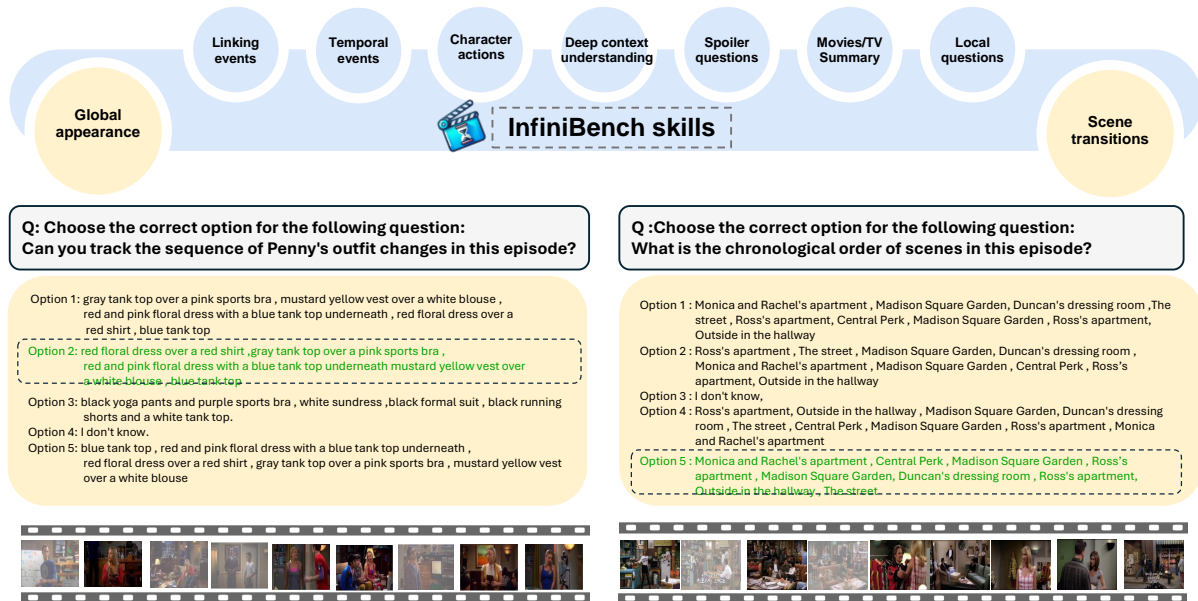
Linking events

Temporal events

Character actions

Deep context understanding

Spoiler questions

Movies/TV Summary

Local questions

Global appearance

InfiniBench skills

Scene transitions

Q: Choose the correct option for the following question:
Can you track the sequence of Penny's outfit changes in this episode?

Option 1: gray tank top over a pink sports bra , mustard yellow vest over a white blouse , red and pink floral dress with a blue tank top underneath , red floral dress over a red shirt , blue tank top

Option 2: red floral dress over a red shirt ,gray tank top over a pink sports bra , red and pink floral dress with a blue tank top underneath mustard yellow vest over a white blouse , blue tank top

Option 3: black yoga pants and purple sports bra , white sundress ,black formal suit , black running shorts and a white tank top.

Option 4: I don't know.

Option 5: blue tank top , red and pink floral dress with a blue tank top underneath , red floral dress over a red shirt , gray tank top over a pink sports bra , mustard yellow vest over a white blouse

Q :Choose the correct option for the following question:
What is the chronological order of scenes in this episode?

Option 1 : Monica and Rachel's apartment , Madison Square Garden, Duncan's dressing room ,The street , Ross's apartment, Central Perk , Madison Square Garden , Ross's apartment, Outside in the hallway

Option 2 : Ross's apartment , The street , Madison Square Garden, Duncan's dressing room , Monica and Rachel's apartment , Madison Square Garden , Central Perk , Ross's apartment, Outside in the hallway

Option 3 : I don't know,

Option 4 : Ross's apartment, Outside in the hallway , Madison Square Garden, Duncan's dressing room , The street , Central Perk , Madison Square Garden , Ross's apartment , Monica and Rachel's apartment

Option 5 : Monica and Rachel's apartment , Central Perk , Madison Square Garden , Ross's apartment , Madison Square Garden, Duncan's dressing room , Ross's apartment, Outside in the hallway , The street